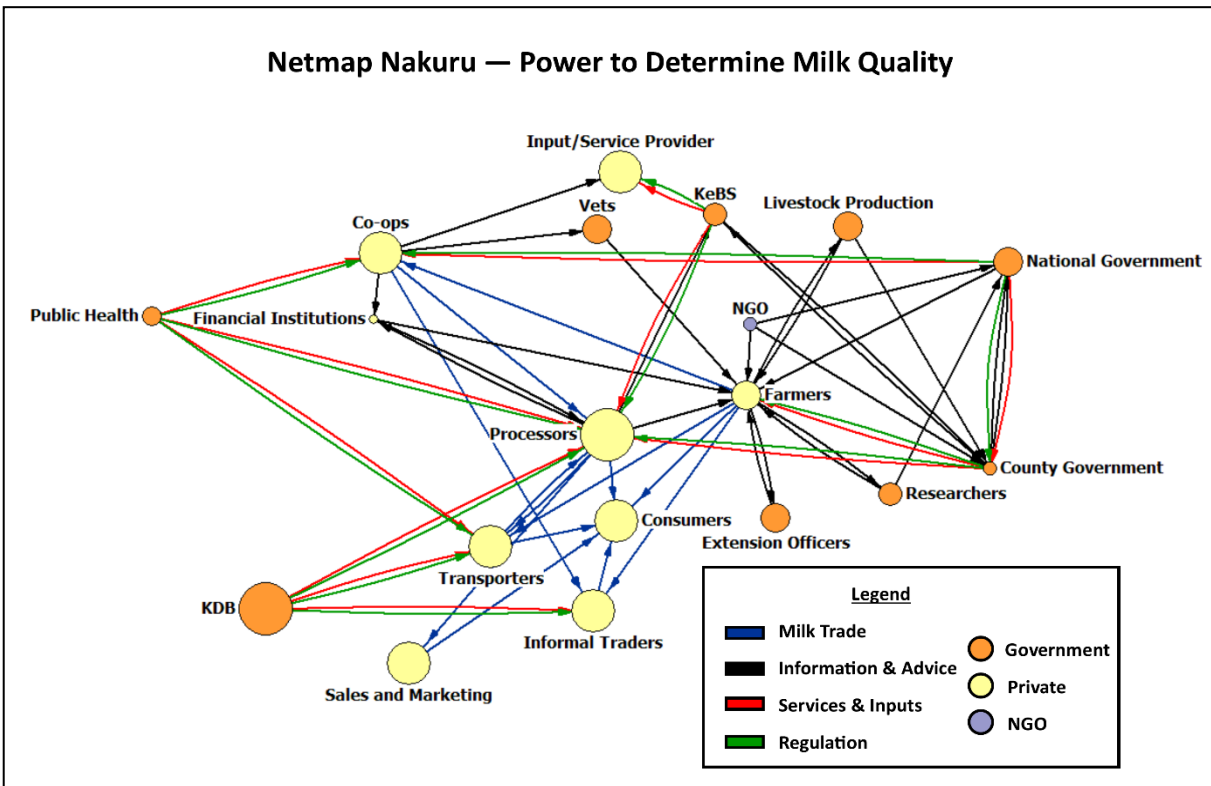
Netmap Nakuru — Power to Determine Milk Quality

Input/Service Provider
KeBS
Vets
Livestock Production
Co-ops
National Government
Public Health
Financial Institutions
NGO
Farmers
Processors
County Government
Researchers
Consumers
Extension Officers
Transporters
KDB
Informal Traders
Sales and Marketing

Legend
Milk Trade
Information & Advice
Services & Inputs
Regulation
Government
Private
NGO